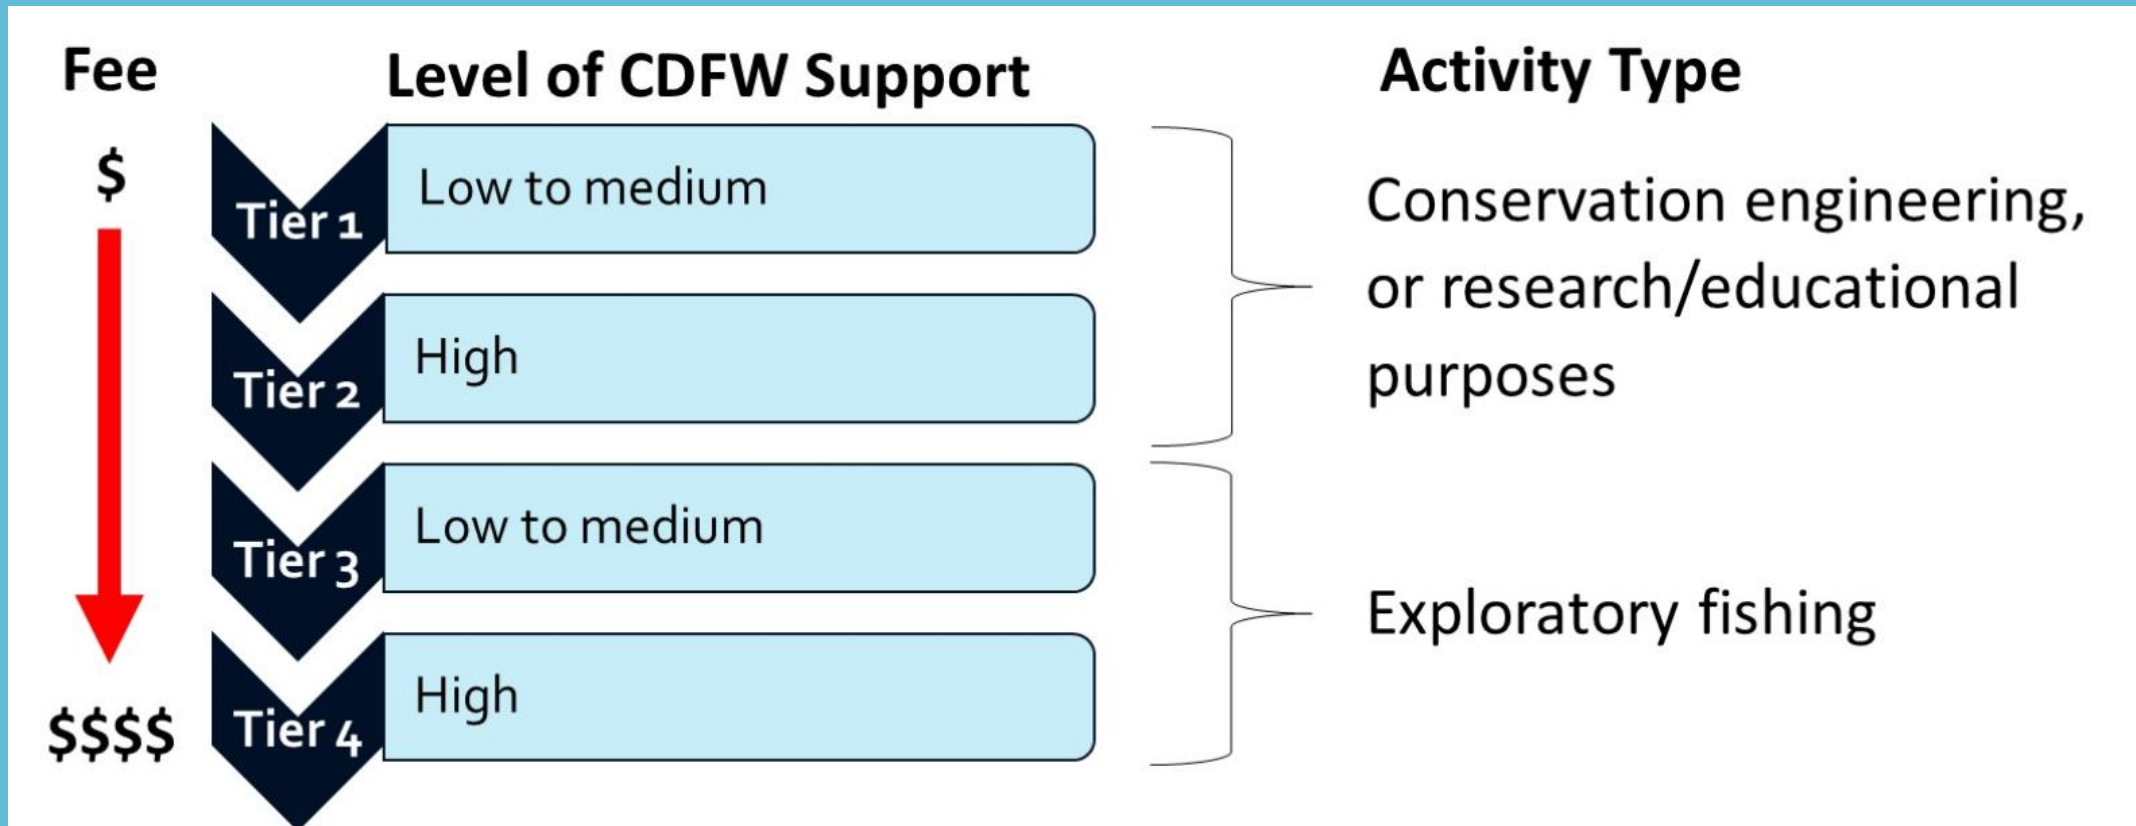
Fee

Level of CDFW Support

Activity Type

$

Tier 1 Low to medium

Tier 2 High

Tier 3 Low to medium

Tier 4 High

$$$$

Conservation engineering, or research/educational purposes

Exploratory fishing